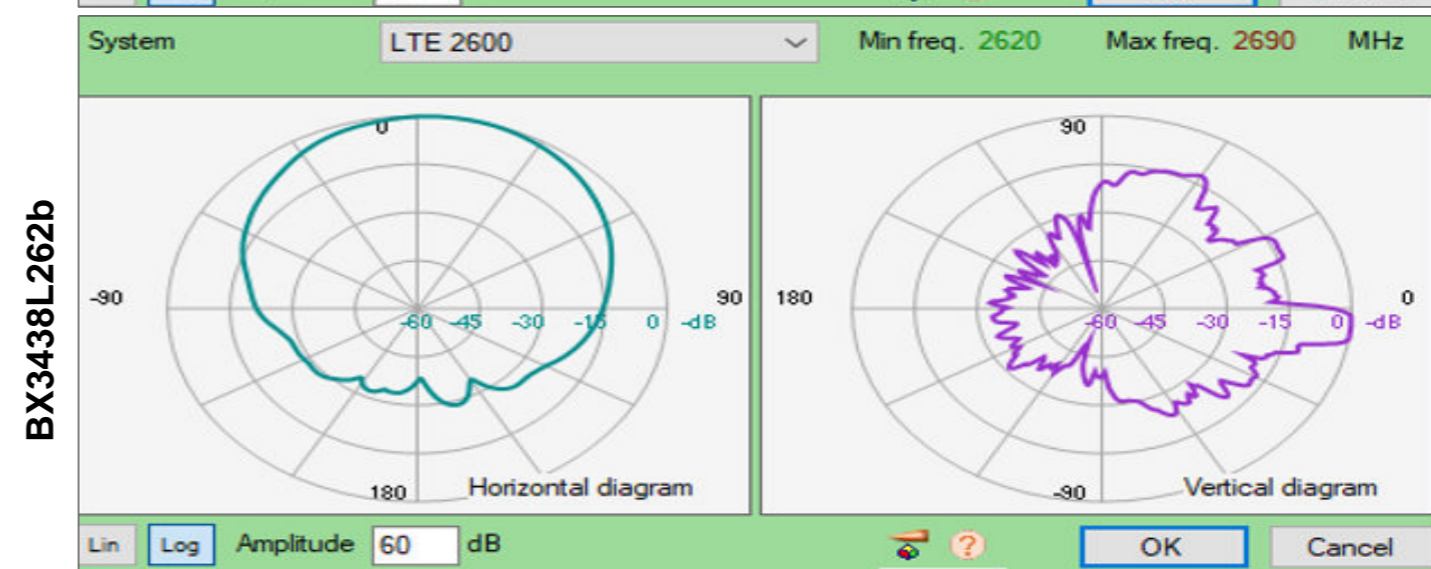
BX3438L262b

System LTE 2600 Min freq. 2620 Max freq. 2690 MHz

0
-90
90
-60 -45 -30 -15 0 -dB
180
Horizontal diagram

90
180
0
-60 -45 -30 -15 0 -dB
-90
Vertical diagram

Lin Log Amplitude 60 dB

OK Cancel